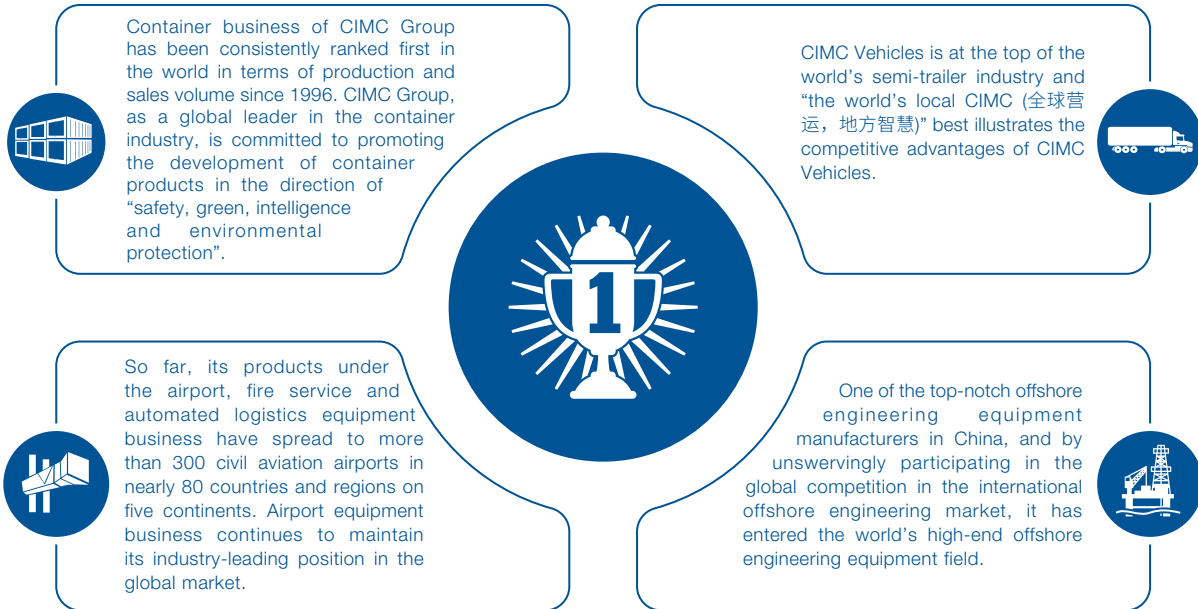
Container business of CIMC Group has been consistently ranked first in the world in terms of production and sales volume since 1996. CIMC Group, as a global leader in the container industry, is committed to promoting the development of container products in the direction of “safety, green, intelligence and environmental protection”.

CIMC Vehicles is at the top of the world’s semi-trailer industry and “the world’s local CIMC (全球营运，地方智慧)” best illustrates the competitive advantages of CIMC Vehicles.

1

So far, its products under the airport, fire service and automated logistics equipment business have spread to more than 300 civil aviation airports in nearly 80 countries and regions on five continents. Airport equipment business continues to maintain its industry-leading position in the global market.

One of the top-notch offshore engineering equipment manufacturers in China, and by unswervingly participating in the global competition in the international offshore engineering market, it has entered the world’s high-end offshore engineering equipment field.